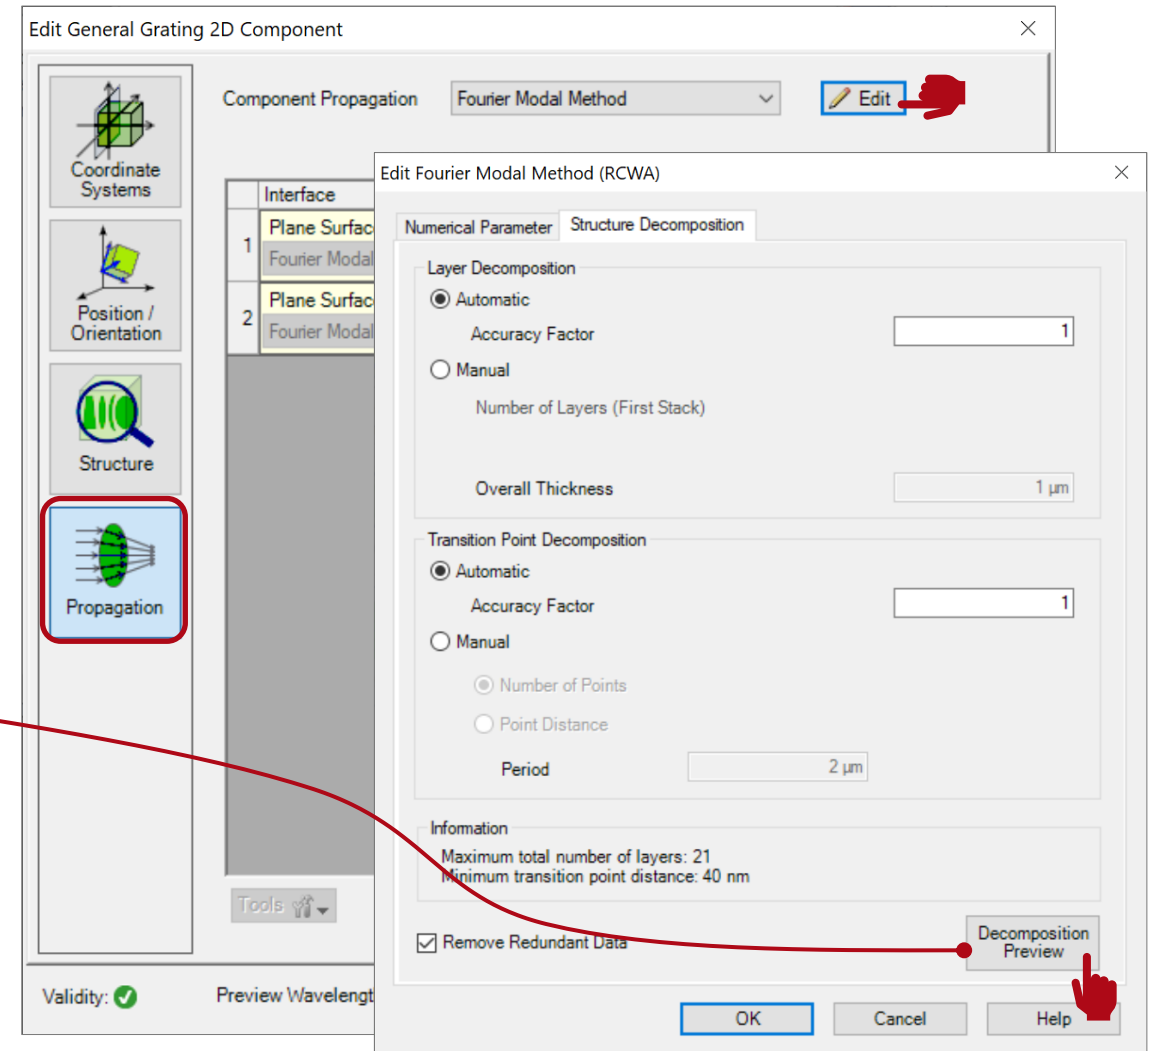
Edit General Grating 2D Component

Coordinate Systems

Position / Orientation

Structure

Propagation

Component Propagation | Fourier Modal Method | Edit

| | Interface |
|---|---|
| 1 | Plane Surfac |
| | Fourier Modal |
| 2 | Plane Surfac |
| | Fourier Modal |

Tools

Validity:

Preview Wavelengt

Edit Fourier Modal Method (RCWA)

Numerical Parameter | Structure Decomposition

Layer Decomposition
Automatic
Accuracy Factor 1
Manual
Number of Layers (First Stack)
Overall Thickness 1 µm

Transition Point Decomposition
Automatic
Accuracy Factor 1
Manual
Number of Points
Point Distance
Period 2 µm

Information
Maximum total number of layers: 21
Minimum transition point distance: 40 nm

Remove Redundant Data

Decomposition Preview

OK | Cancel | Help